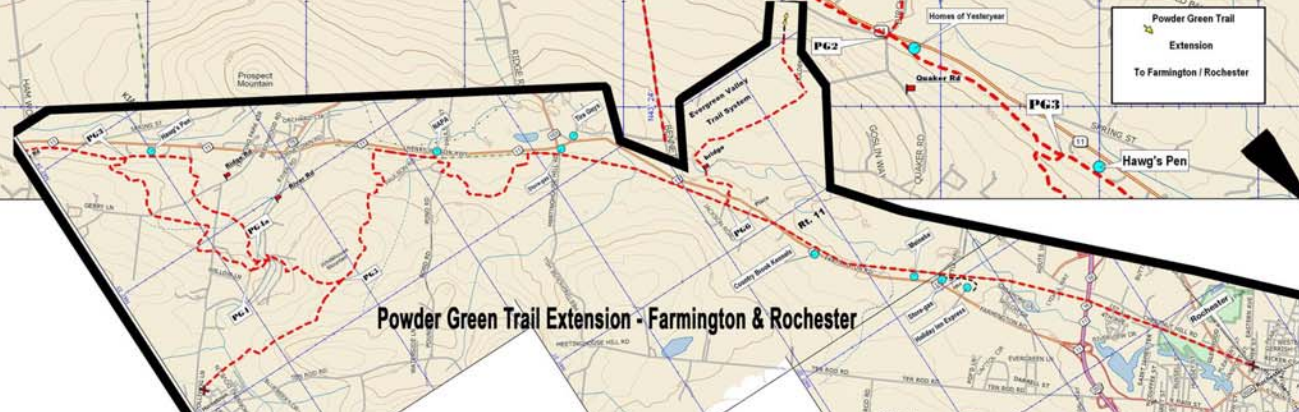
Powder Green Trail

Extension

To Farmington / Rochester

Homes of Yesteryear

PG2

Quaker Rd

PG3

Hawg's Pen

SPRING ST

QUAKER RD

Prospect Mountain

RIDGE RD

Evergreen Valley Trail System

bridge

PG3

Hawg's Pen

Ridge Rd

River Rd

NAPA

Tire Guys

PG1a

PG1

PG3

PG6

Rt. 11

Country Brook Kennels

Shore-gas

Holiday Inn Express

Rochester

GERRY LN

Powder Green Trail Extension - Farmington & Rochester

MEETINGHOUSE HILL RD

TEN ROD RD

EVERGREEN LN

DARRELL ST